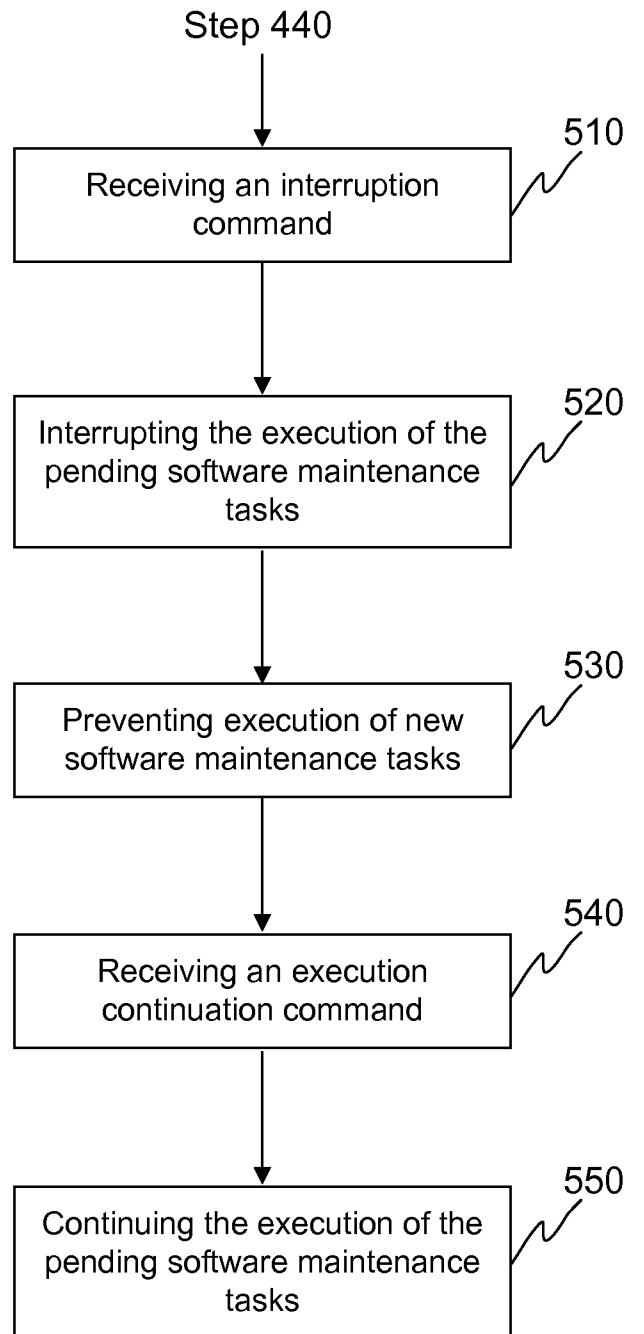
Step 440

510
Receiving an interruption command

520
Interrupting the execution of the pending software maintenance tasks

530
Preventing execution of new software maintenance tasks

540
Receiving an execution continuation command

550
Continuing the execution of the pending software maintenance tasks